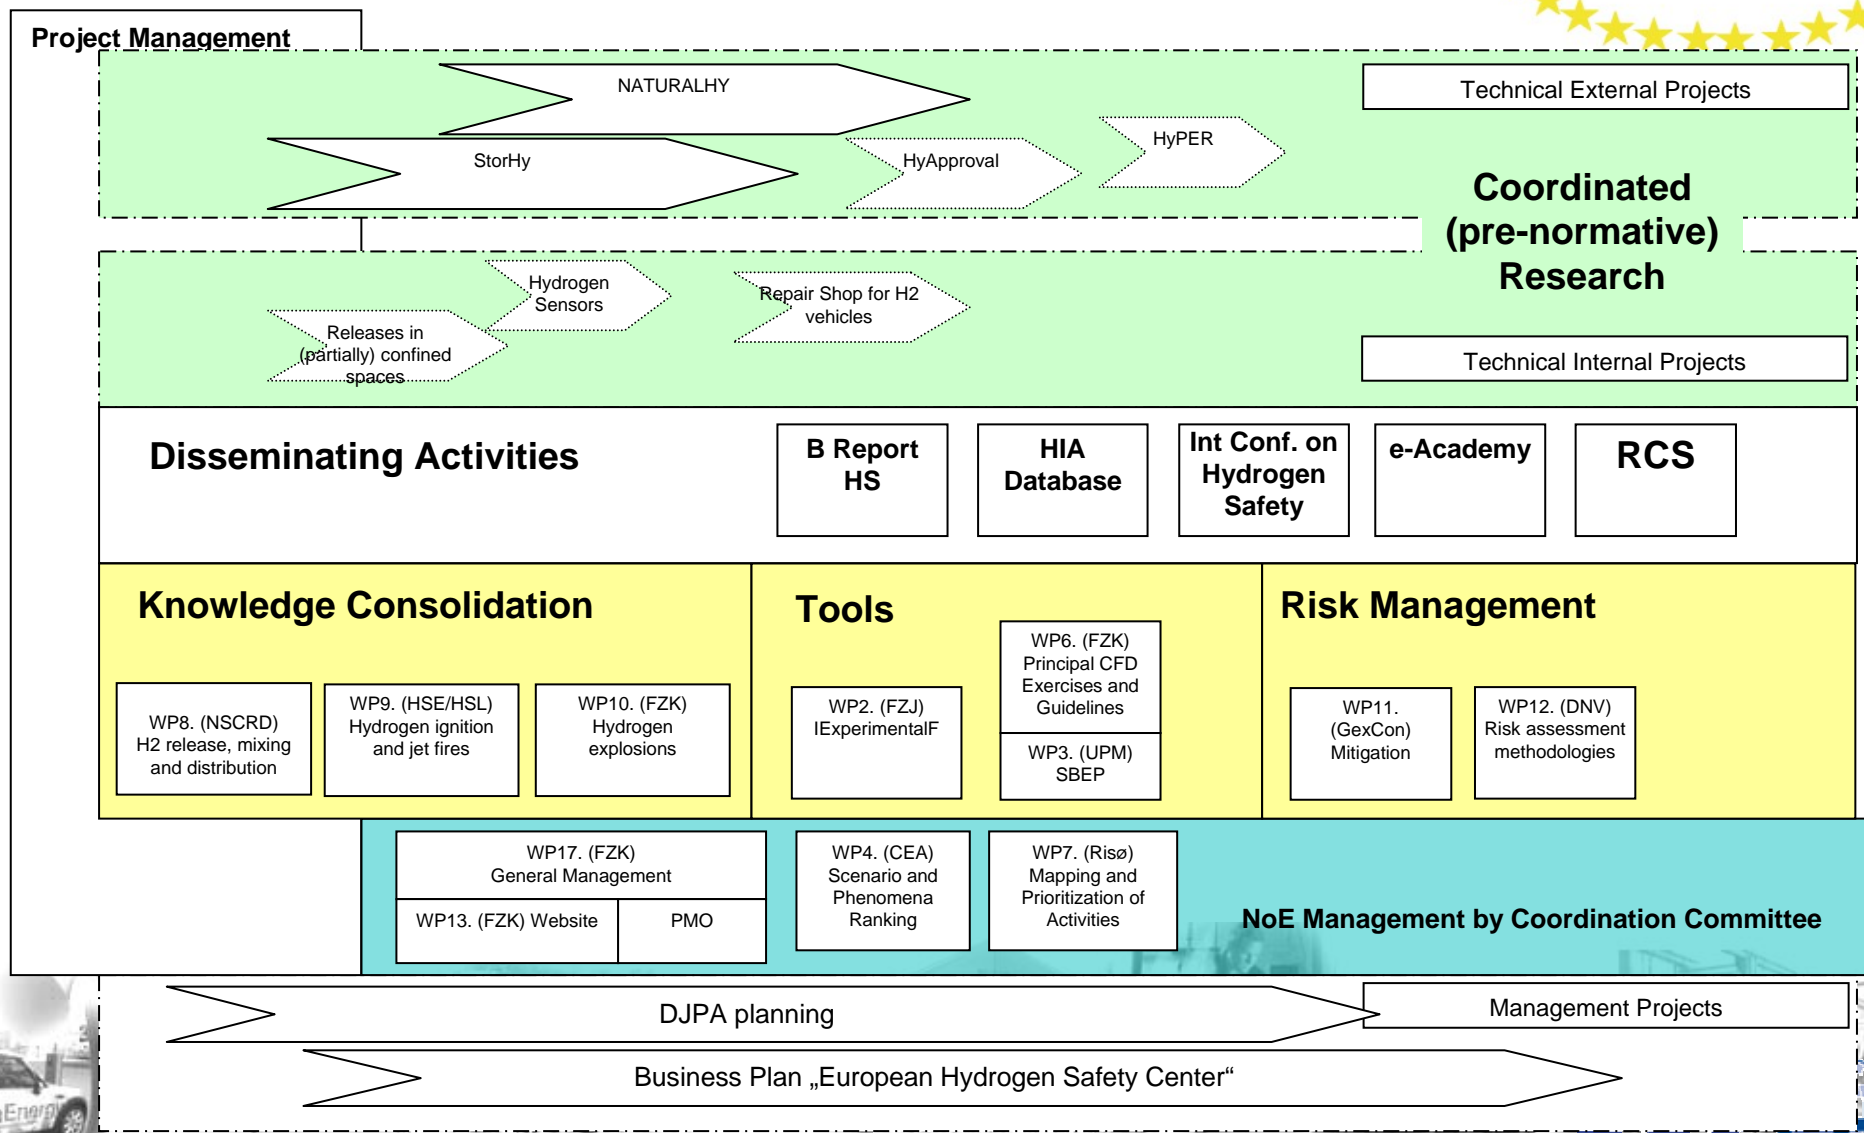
Project Management

NATURALHY

Technical External Projects

StorHy

HyApproval

HyPER

Coordinated (pre-normative) Research

Hydrogen Sensors

Repair Shop for H2 vehicles

Releases in (partially) confined spaces

Technical Internal Projects

Disseminating Activities

B Report HS

HIA Database

Int Conf. on Hydrogen Safety

e-Academy

RCS

Knowledge Consolidation

WP8. (NSCRD) H2 release, mixing and distribution

WP9. (HSE/HSL) Hydrogen ignition and jet fires

WP10. (FZK) Hydrogen explosions

Tools

WP2. (FZJ) IExperimentalF

WP6. (FZK) Principal CFD Exercises and Guidelines

WP3. (UPM) SBEP

Risk Management

WP11. (GexCon) Mitigation

WP12. (DNV) Risk assessment methodologies

WP17. (FZK) General Management

WP13. (FZK) Website

PMO

WP4. (CEA) Scenario and Phenomena Ranking

WP7. (Risø) Mapping and Prioritization of Activities

NoE Management by Coordination Committee

DJPA planning

Management Projects

Business Plan „European Hydrogen Safety Center“